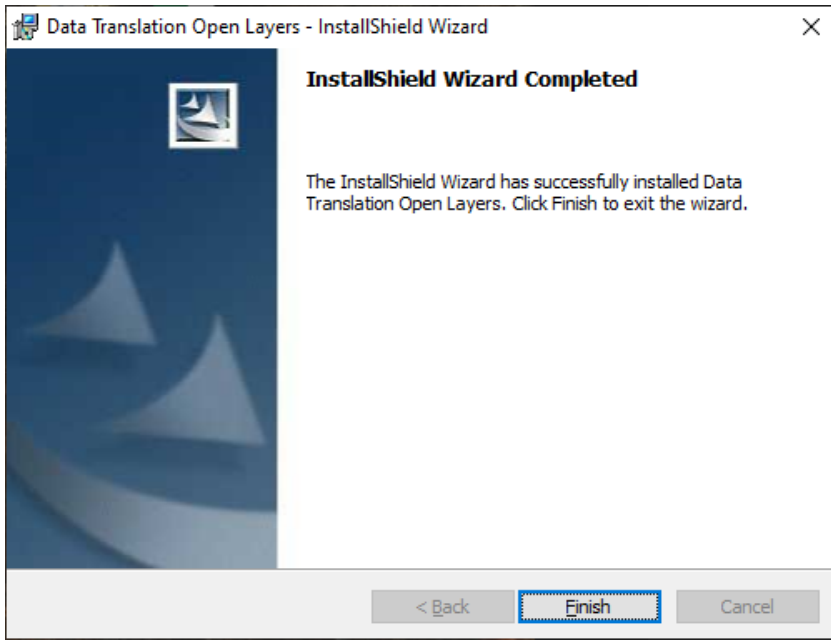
Data Translation Open Layers - InstallShield Wizard

×

InstallShield Wizard Completed

The InstallShield Wizard has successfully installed Data Translation Open Layers. Click Finish to exit the wizard.

< Back

Finish

Cancel